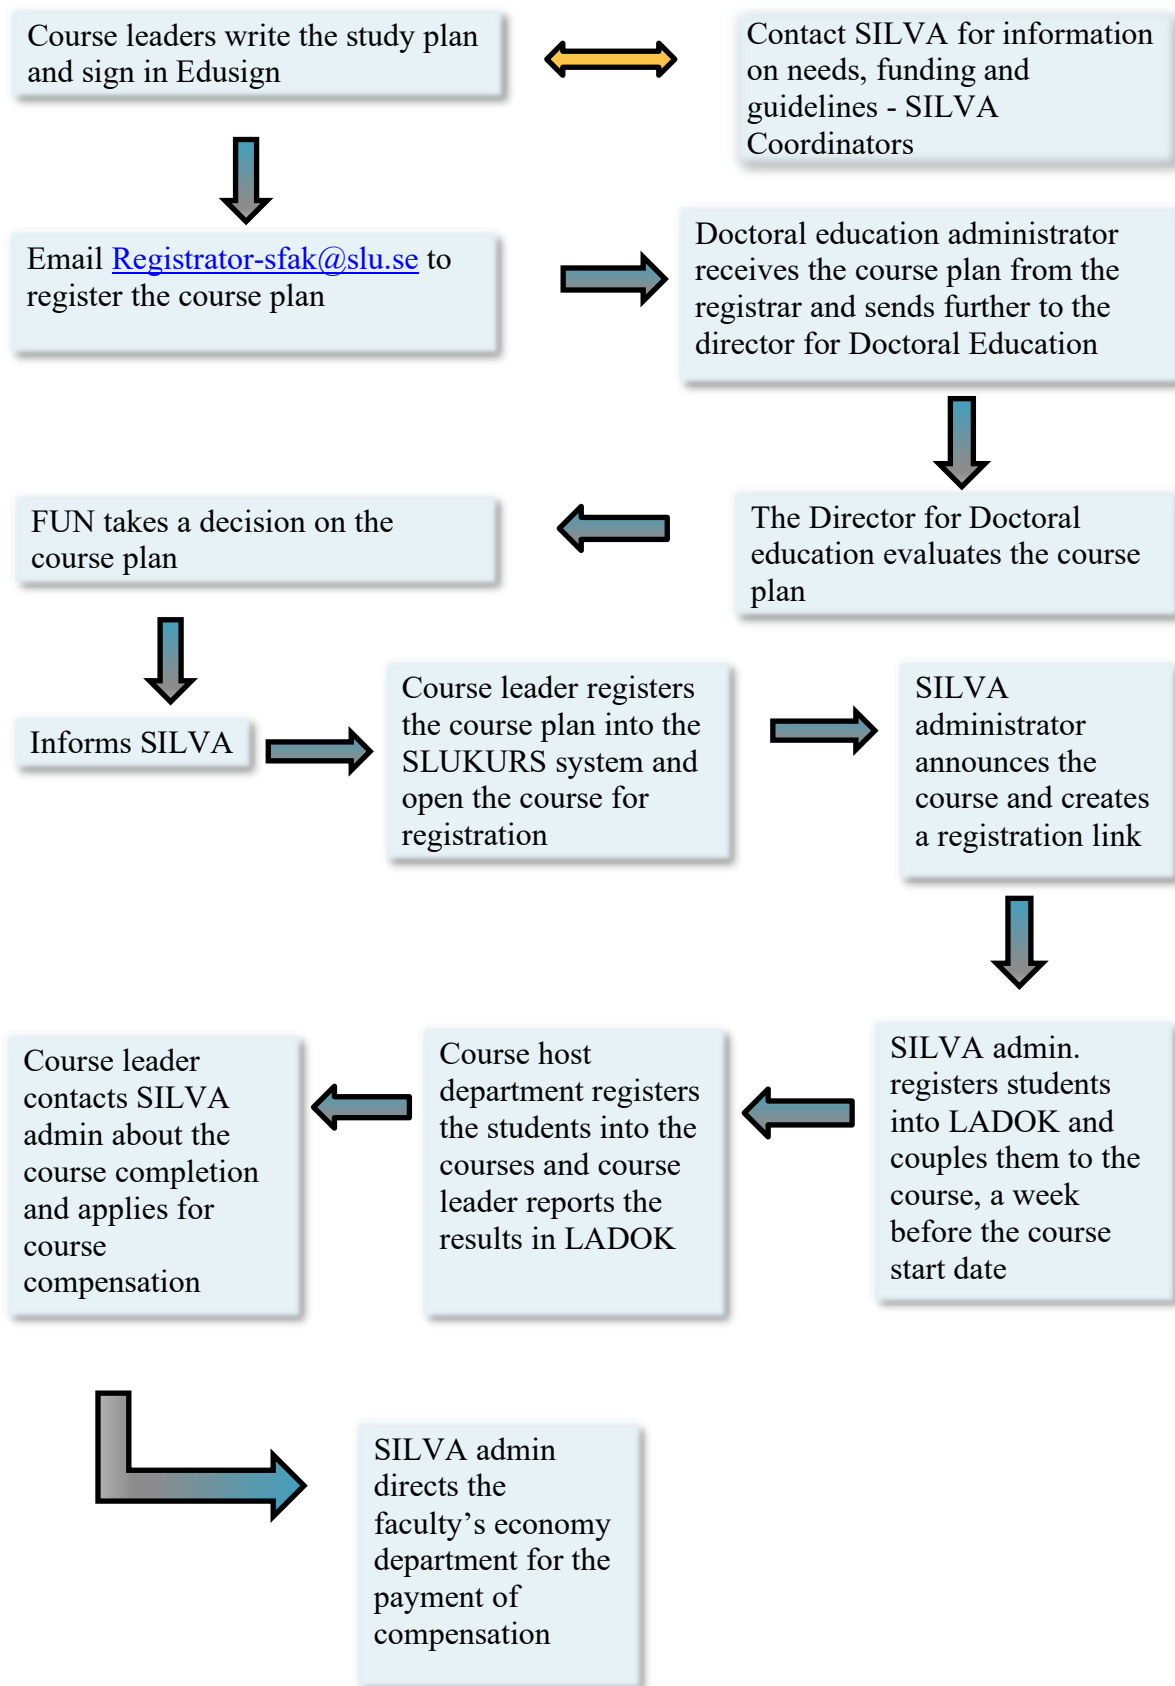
Course leaders write the study plan and sign in Edusign

Contact SILVA for information on needs, funding and guidelines - SILVA Coordinators

Email Registrator-sfak@slu.se to register the course plan

Doctoral education administrator receives the course plan from the registrar and sends further to the director for Doctoral Education

The Director for Doctoral education evaluates the course plan

FUN takes a decision on the course plan

Informs SILVA

Course leader registers the course plan into the SLUKURS system and open the course for registration

SILVA administrator announces the course and creates a registration link

SILVA admin. registers students into LADOK and couples them to the course, a week before the course start date

Course host department registers the students into the courses and course leader reports the results in LADOK

Course leader contacts SILVA admin about the course completion and applies for course compensation

SILVA admin directs the faculty's economy department for the payment of compensation